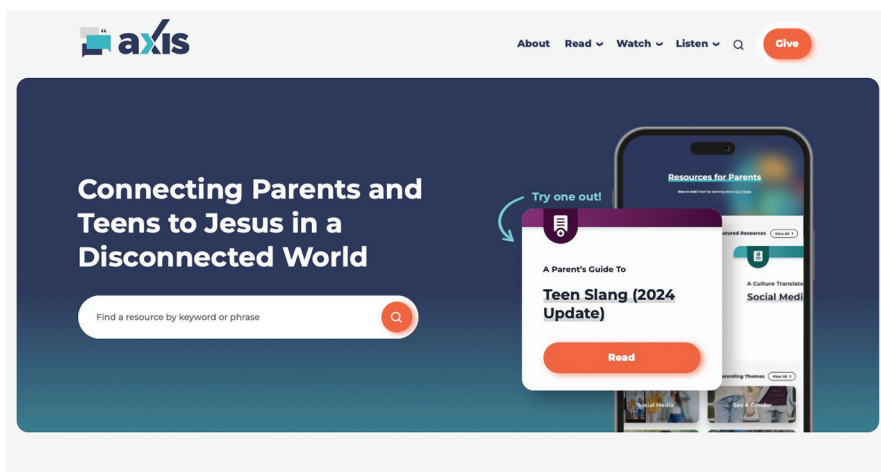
axis

About Read Watch Listen Give

Connecting Parents and Teens to Jesus in a Disconnected World

Find a resource by keyword or phrase

Try one out!

A Parent's Guide To

Teen Slang (2024 Update)

Read

Resources for Parents

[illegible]atured Resources View All

A Culture Translat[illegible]

Social Medi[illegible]

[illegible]arenting Themes View All

Social Media

Sex & Gender